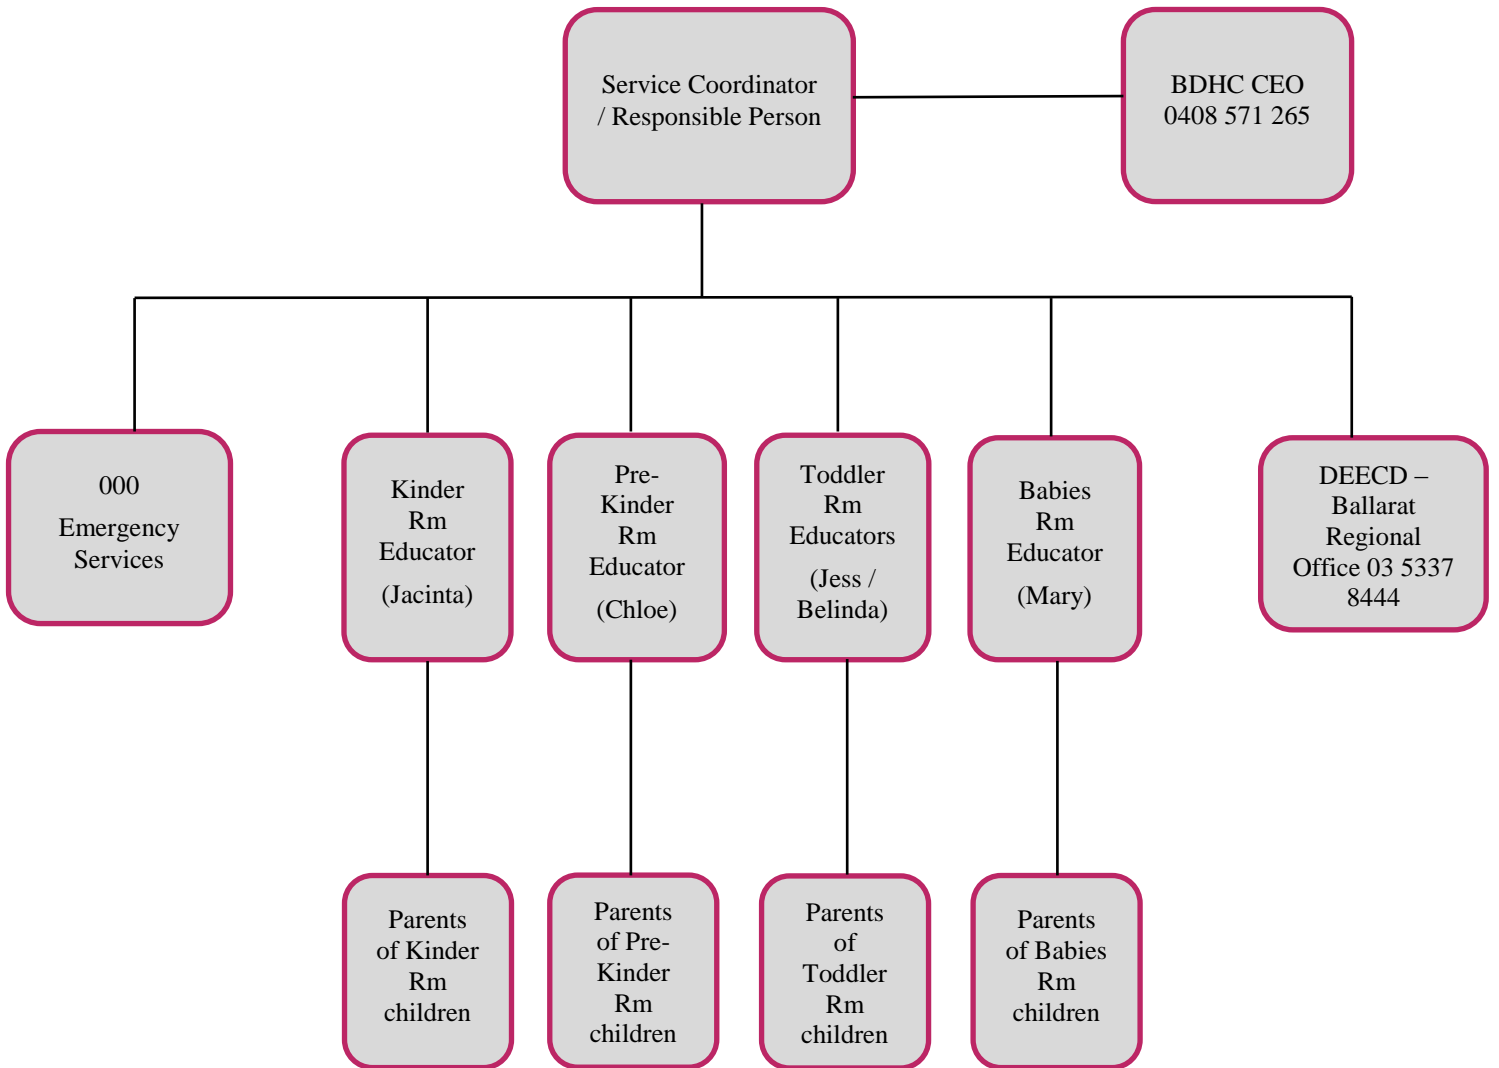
Service Coordinator / Responsible Person

BDHC CEO
0408 571 265

000
Emergency Services

Kinder Rm Educator
(Jacinta)

Pre-Kinder Rm Educator
(Chloe)

Toddler Rm Educators
(Jess / Belinda)

Babies Rm Educator
(Mary)

DEECD – Ballarat Regional Office 03 5337 8444

Parents of Kinder Rm children

Parents of Pre-Kinder Rm children

Parents of Toddler Rm children

Parents of Babies Rm children